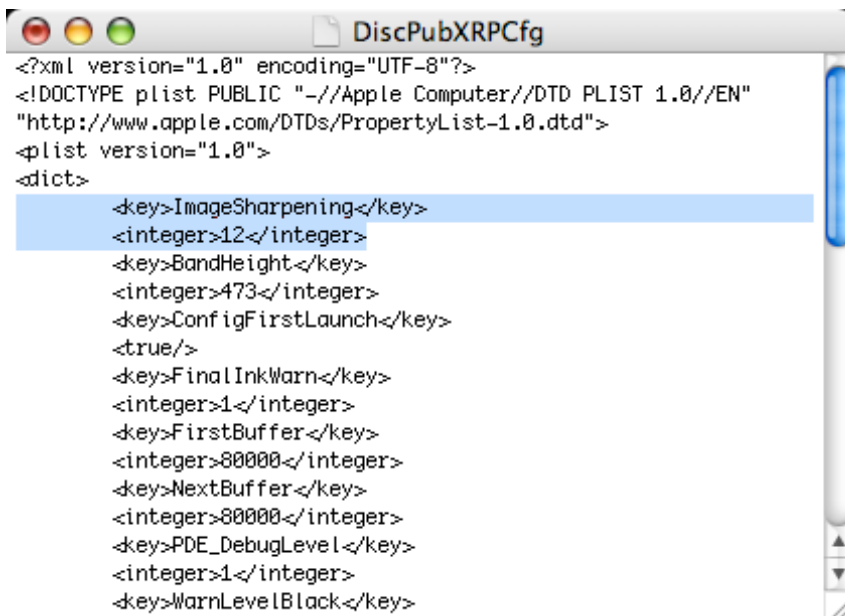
DiscPubXRPCfg

<?xml version="1.0" encoding="UTF-8"?>
<!DOCTYPE plist PUBLIC "-//Apple Computer//DTD PLIST 1.0//EN" "http://www.apple.com/DTDs/PropertyList-1.0.dtd">
<plist version="1.0">
<dict>
<key>ImageSharpening</key>
<integer>12</integer>
<key>BandHeight</key>
<integer>473</integer>
<key>ConfigFirstLaunch</key>
<true/>
<key>FinalInkWarn</key>
<integer>1</integer>
<key>FirstBuffer</key>
<integer>80000</integer>
<key>NextBuffer</key>
<integer>80000</integer>
<key>PDE_DebugLevel</key>
<integer>1</integer>
<key>WarnLevelBlack</key>